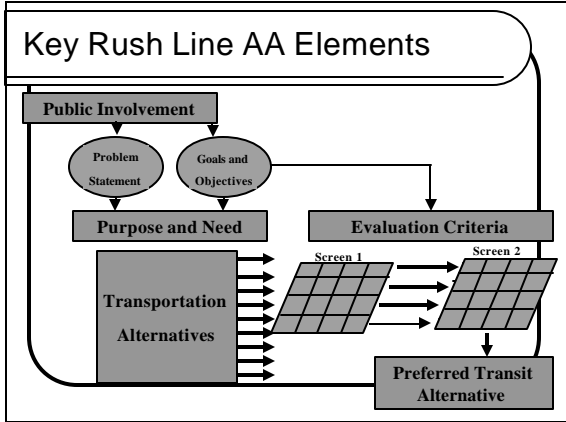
Key Rush Line AA Elements

Public Involvement

Problem Statement

Goals and Objectives

Purpose and Need

Evaluation Criteria

Transportation Alternatives

Screen 1

Screen 2

Preferred Transit Alternative